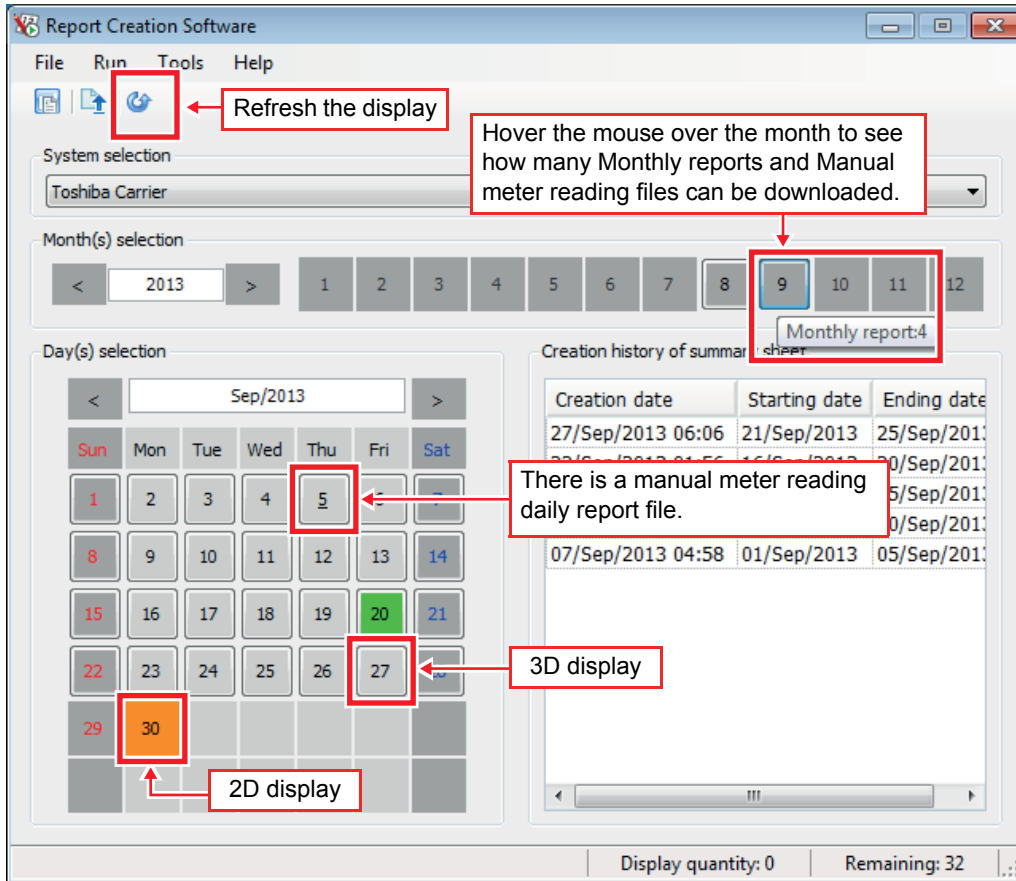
Report Creation Software

File Run Tools Help

Refresh the display

Hover the mouse over the month to see how many Monthly reports and Manual meter reading files can be downloaded.

System selection

Toshiba Carrier

Month(s) selection

< 2013 >

1 2 3 4 5 6 7 8 9 10 11 12

Monthly report:4

Day(s) selection

< Sep/2013 >

| Sun | Mon | Tue | Wed | Thu | Fri | Sat |
|---|---|---|---|---|---|---|
| 1 | 2 | 3 | 4 | 5 | 6 | 7 |
| 8 | 9 | 10 | 11 | 12 | 13 | 14 |
| 15 | 16 | 17 | 18 | 19 | 20 | 21 |
| 22 | 23 | 24 | 25 | 26 | 27 | 28 |
| 29 | 30 | | | | | |

Creation history of summa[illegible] sheet

| Creation date | Starting date | Ending date |
|---|---|---|
| 27/Sep/2013 06:06 | 21/Sep/2013 | 25/Sep/201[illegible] |
| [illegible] | 16/Sep/2013 | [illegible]0/Sep/201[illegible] |
| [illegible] | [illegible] | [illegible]5/Sep/201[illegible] |
| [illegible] | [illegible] | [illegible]0/Sep/201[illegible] |
| 07/Sep/2013 04:58 | 01/Sep/2013 | 05/Sep/201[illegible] |

There is a manual meter reading daily report file.

3D display

2D display

Display quantity: 0

Remaining: 32